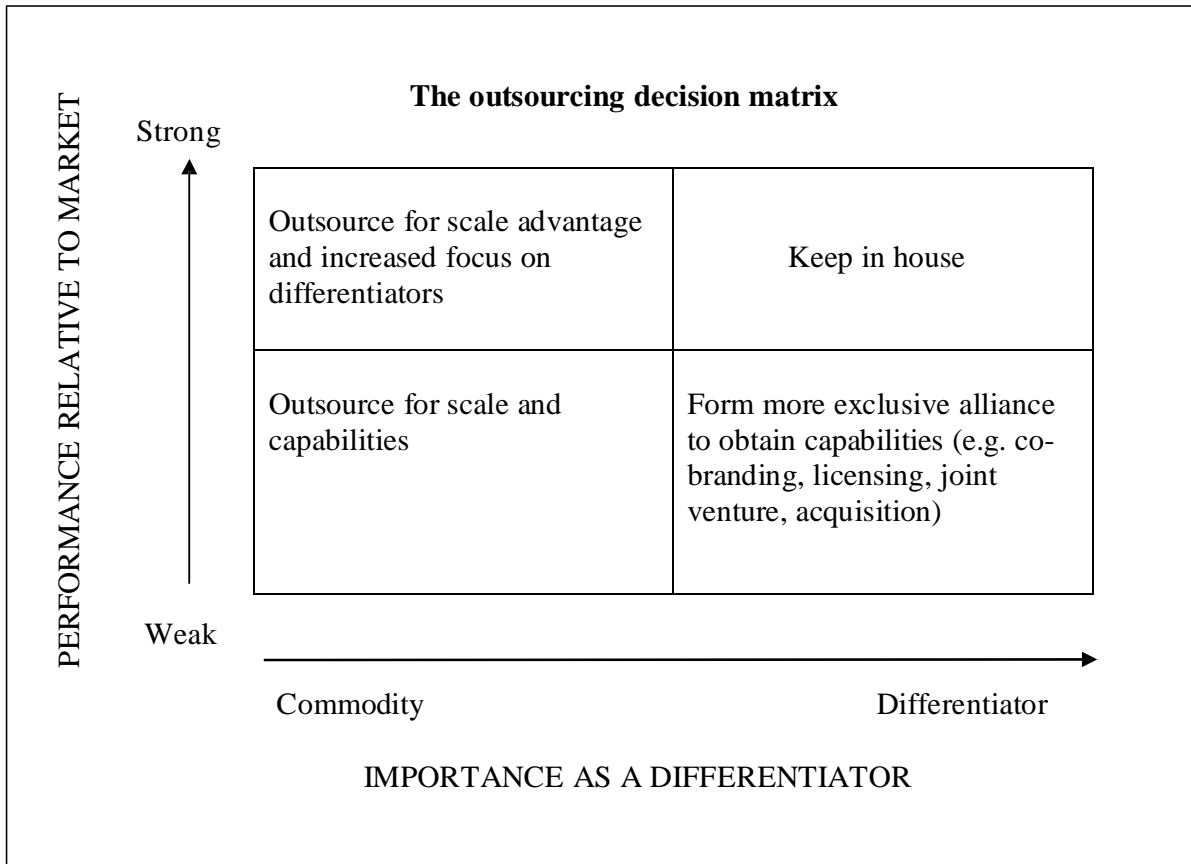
PERFORMANCE RELATIVE TO MARKET

The outsourcing decision matrix

Strong

| Outsource for scale advantage and increased focus on differentiators | Keep in house |
|---|---|
| Outsource for scale and capabilities | Form more exclusive alliance to obtain capabilities (e.g. co-branding, licensing, joint venture, acquisition) |

Weak

Commodity

Differentiator

IMPORTANCE AS A DIFFERENTIATOR